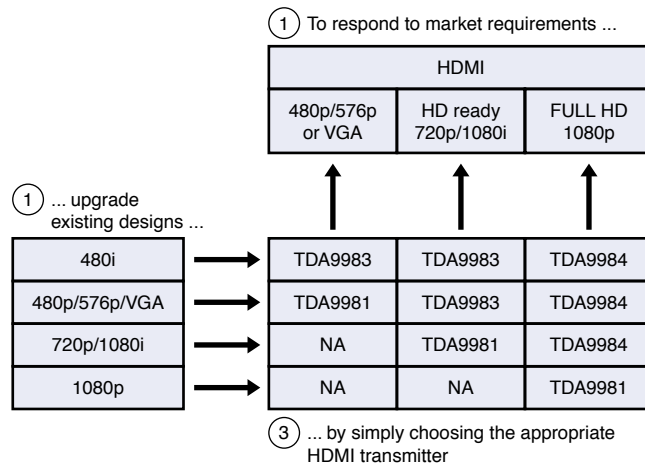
1 To respond to market requirements ...

| HDMI | | |
|---|---|---|
| 480p/576p or VGA | HD ready 720p/1080i | FULL HD 1080p |

1 ... upgrade existing designs ...

| | | | |
|---|---|---|---|
| 480i | TDA9983 | TDA9983 | TDA9984 |
| 480p/576p/VGA | TDA9981 | TDA9983 | TDA9984 |
| 720p/1080i | NA | TDA9981 | TDA9984 |
| 1080p | NA | NA | TDA9981 |

3 ... by simply choosing the appropriate HDMI transmitter